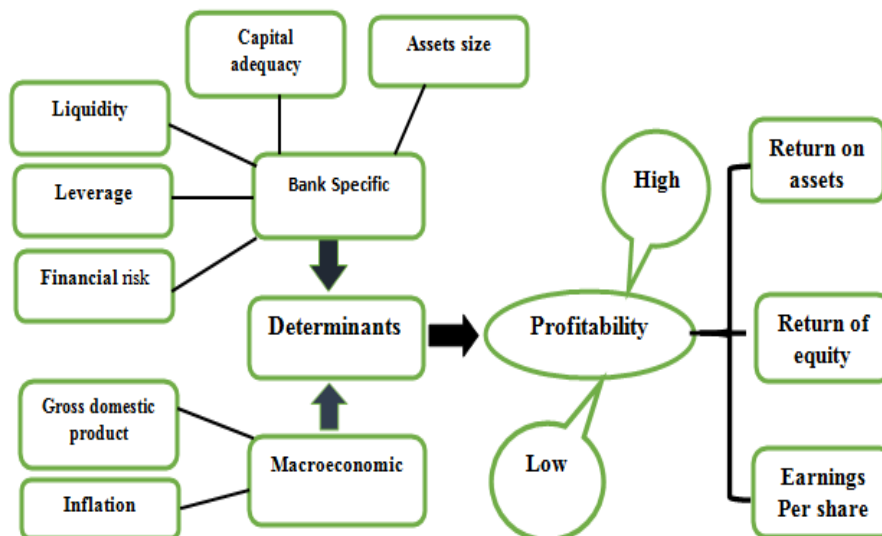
Capital adequacy

Assets size

Liquidity

Leverage

Financial risk

Bank Specific

Determinants

Gross domestic product

Inflation

Macroeconomic

High

Profitability

Low

Return on assets

Return of equity

Earnings Per share